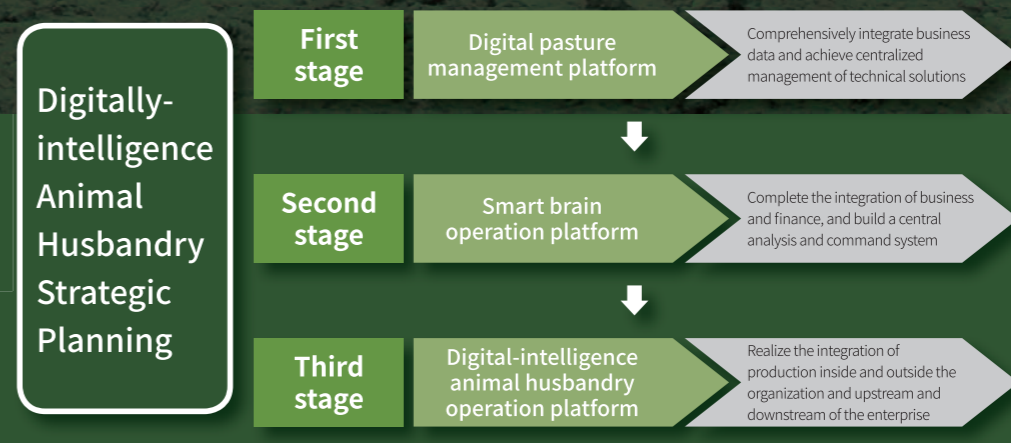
Digitally-intelligence Animal Husbandry Strategic Planning

First stage

Digital pasture management platform

Comprehensively integrate business data and achieve centralized management of technical solutions

Second stage

Smart brain operation platform

Complete the integration of business and finance, and build a central analysis and command system

Third stage

Digital-intelligence animal husbandry operation platform

Realize the integration of production inside and outside the organization and upstream and downstream of the enterprise